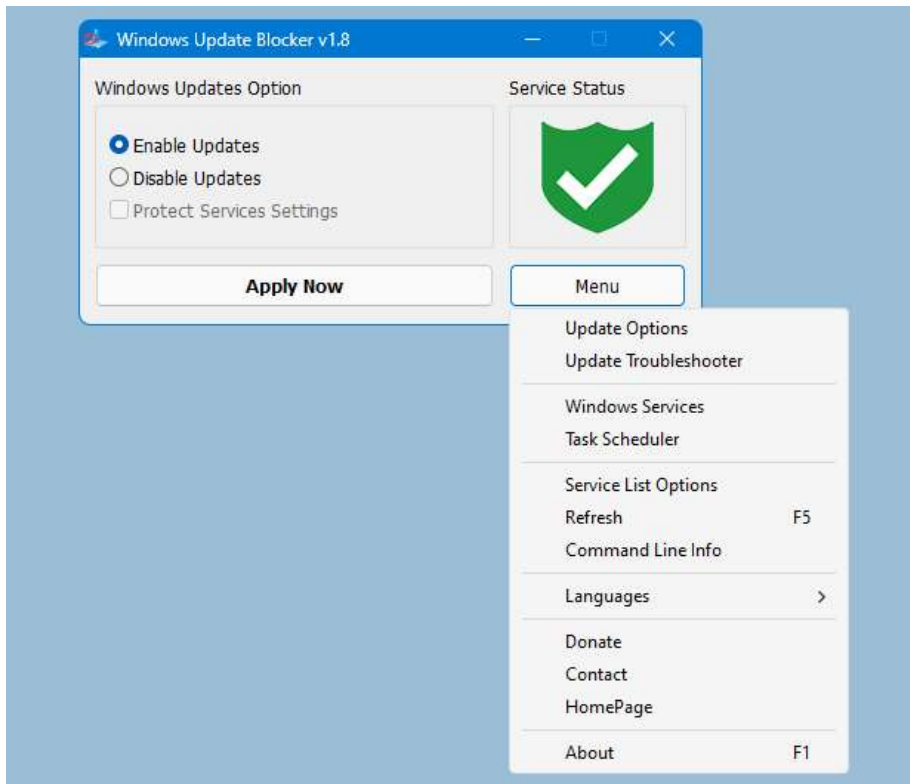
Windows Update Blocker v1.8

Windows Updates Option

Enable Updates
Disable Updates
Protect Services Settings

Service Status

Apply Now

Menu

Update Options
Update Troubleshooter

Windows Services
Task Scheduler

Service List Options
Refresh F5
Command Line Info

Languages >

Donate
Contact
HomePage

About F1